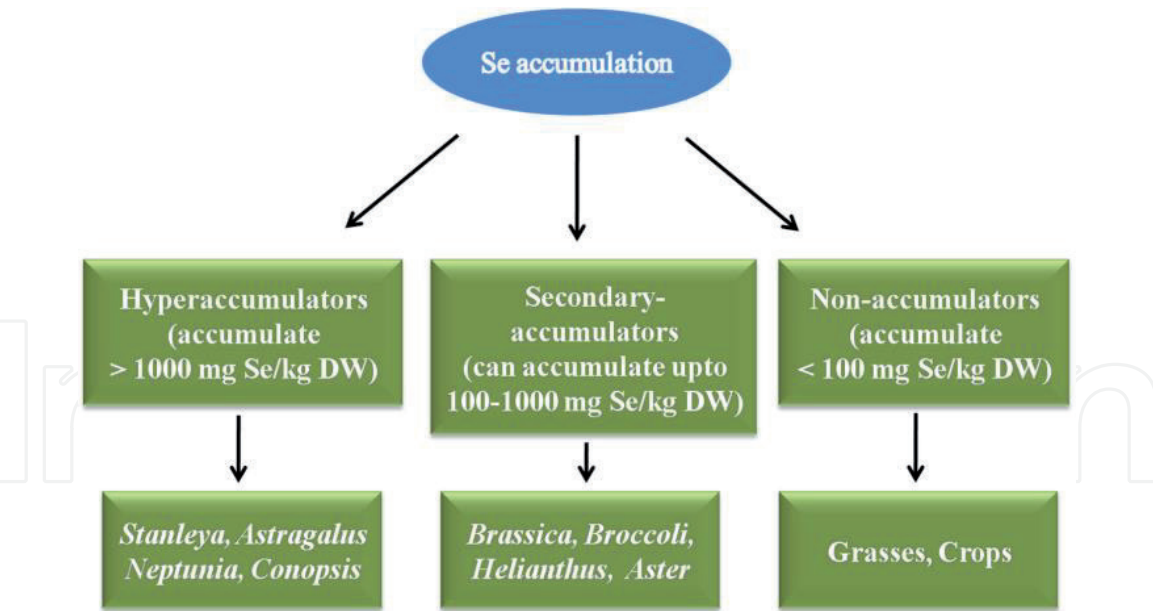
Se accumulation

Hyperaccumulators (accumulate > 1000 mg Se/kg DW)

Secondary-accumulators (can accumulate upto 100-1000 mg Se/kg DW)

Non-accumulators (accumulate < 100 mg Se/kg DW)

*Stanleya, Astragalus Neptunia, Conopsis*

*Brassica, Broccoli, Helianthus, Aster*

Grasses, Crops